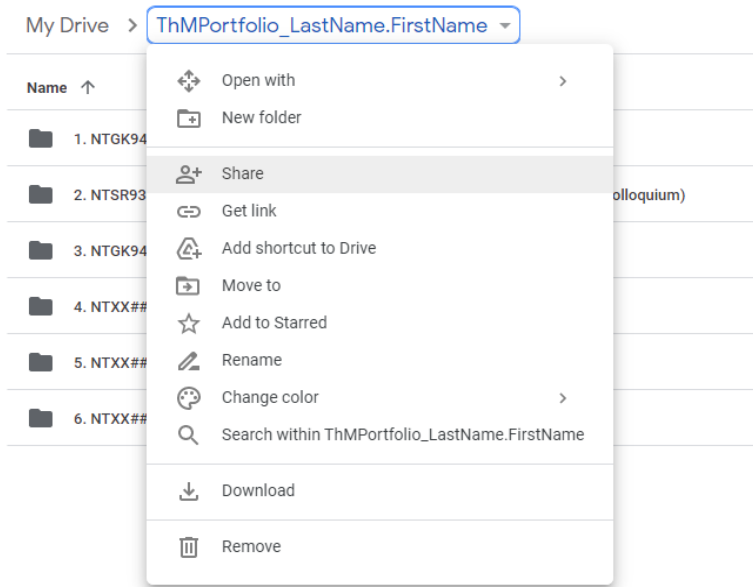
My Drive > ThMPortfolio_LastName.FirstName

Name ↑

1. NTGK94
2. NTSR93 olloquium)
3. NTGK94
4. NTXX##
5. NTXX##
6. NTXX##

Open with
New folder
Share
Get link
Add shortcut to Drive
Move to
Add to Starred
Rename
Change color
Search within ThMPortfolio_LastName.FirstName
Download
Remove